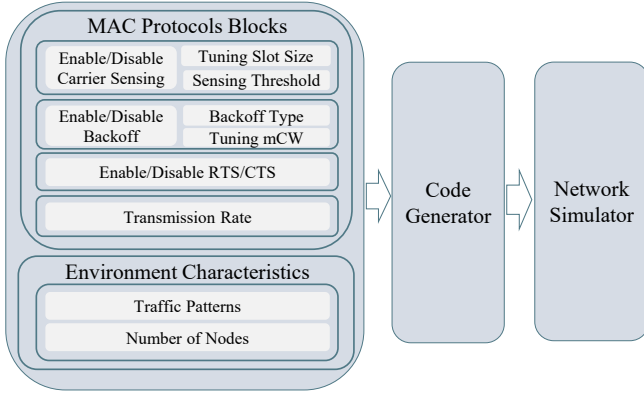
MAC Protocols Blocks

Enable/Disable Carrier Sensing

Tuning Slot Size

Sensing Threshold

Enable/Disable Backoff

Backoff Type

Tuning mCW

Enable/Disable RTS/CTS

Transmission Rate

Environment Characteristics

Traffic Patterns

Number of Nodes

Code Generator

Network Simulator